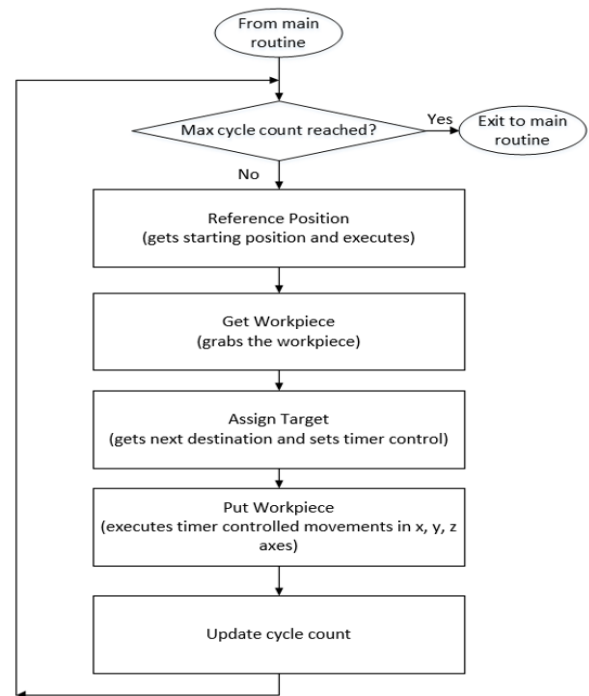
From main routine

Max cycle count reached?

Yes

Exit to main routine

No

Reference Position
(gets starting position and executes)

Get Workpiece
(grabs the workpiece)

Assign Target
(gets next destination and sets timer control)

Put Workpiece
(executes timer controlled movements in x, y, z axes)

Update cycle count